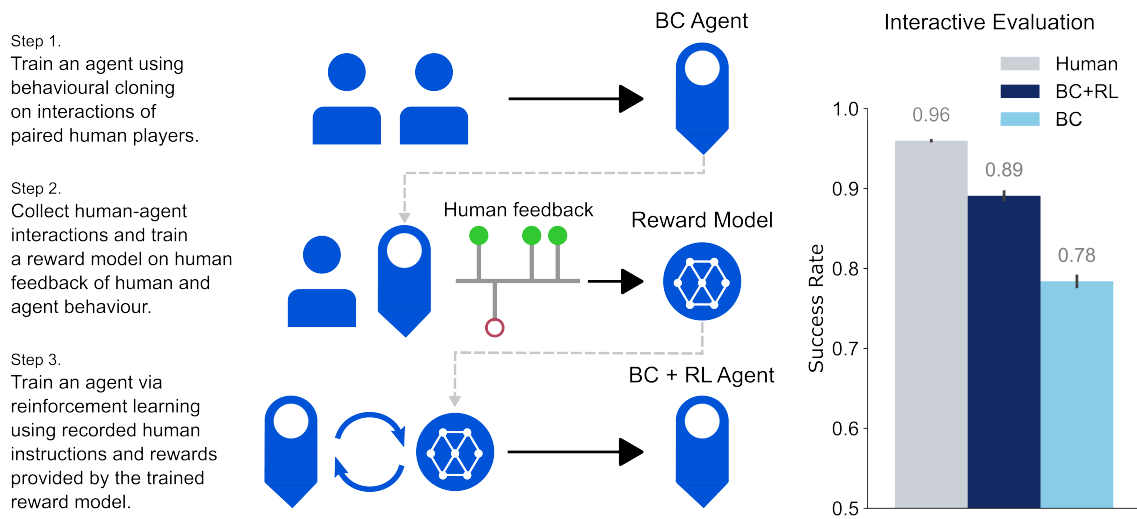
Step 1.
Train an agent using behavioural cloning on interactions of paired human players.

BC Agent

Step 2.
Collect human-agent interactions and train a reward model on human feedback of human and agent behaviour.

Human feedback

Reward Model

Step 3.
Train an agent via reinforcement learning using recorded human instructions and rewards provided by the trained reward model.

BC + RL Agent

Interactive Evaluation

Human
BC+RL
BC

Success Rate

1.0
0.9
0.8
0.7
0.6
0.5

0.96
0.89
0.78